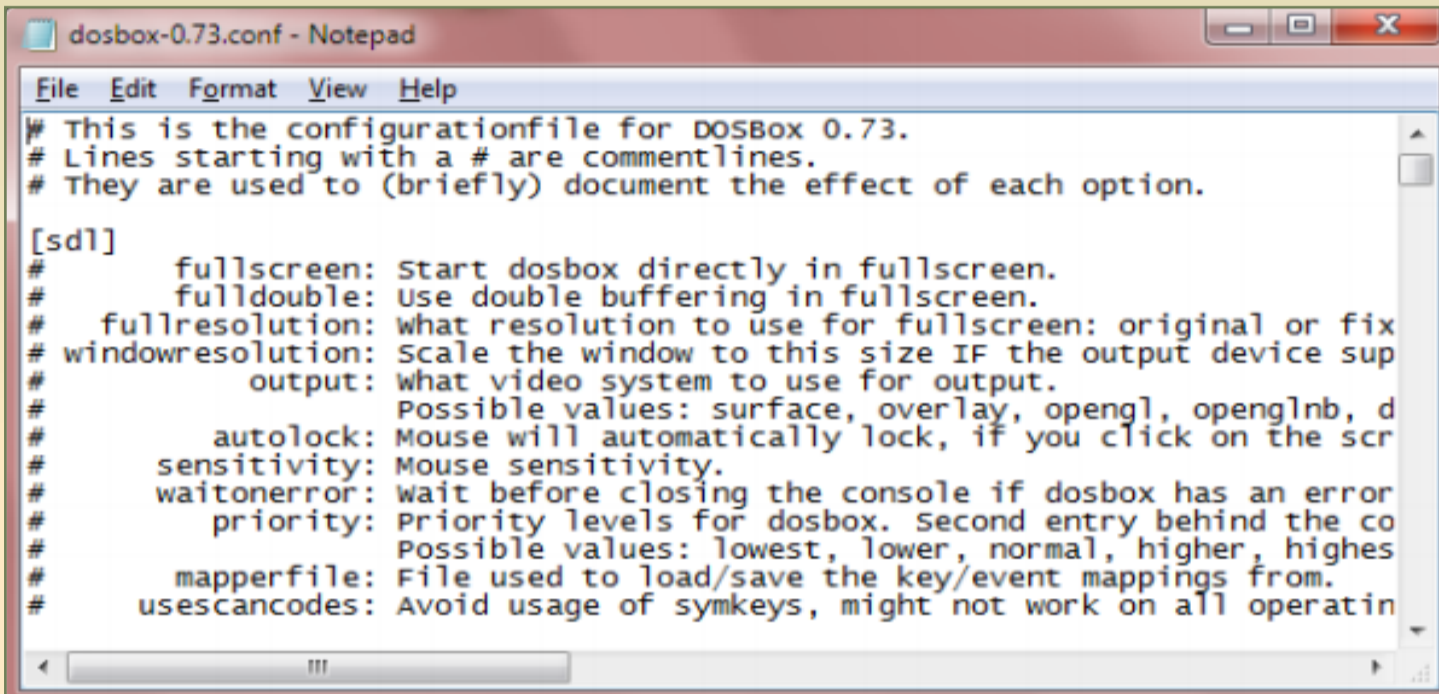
dosbox-0.73.conf - Notepad

File Edit Format View Help

# This is the configurationfile for DOSBox 0.73.
# Lines starting with a # are commentlines.
# They are used to (briefly) document the effect of each option.

[sdl]
#       fullscreen: Start dosbox directly in fullscreen.
#       fulldouble: Use double buffering in fullscreen.
#   fullresolution: What resolution to use for fullscreen: original or fix
# windowresolution: Scale the window to this size IF the output device sup
#           output: What video system to use for output.
#                   Possible values: surface, overlay, opengl, openglnb, d
#         autolock: Mouse will automatically lock, if you click on the scr
#      sensitivity: Mouse sensitivity.
#      waitonerror: Wait before closing the console if dosbox has an error
#         priority: Priority levels for dosbox. Second entry behind the co
#                   Possible values: lowest, lower, normal, higher, highes
#       mapperfile: File used to load/save the key/event mappings from.
#     usescancodes: Avoid usage of symkeys, might not work on all operatin